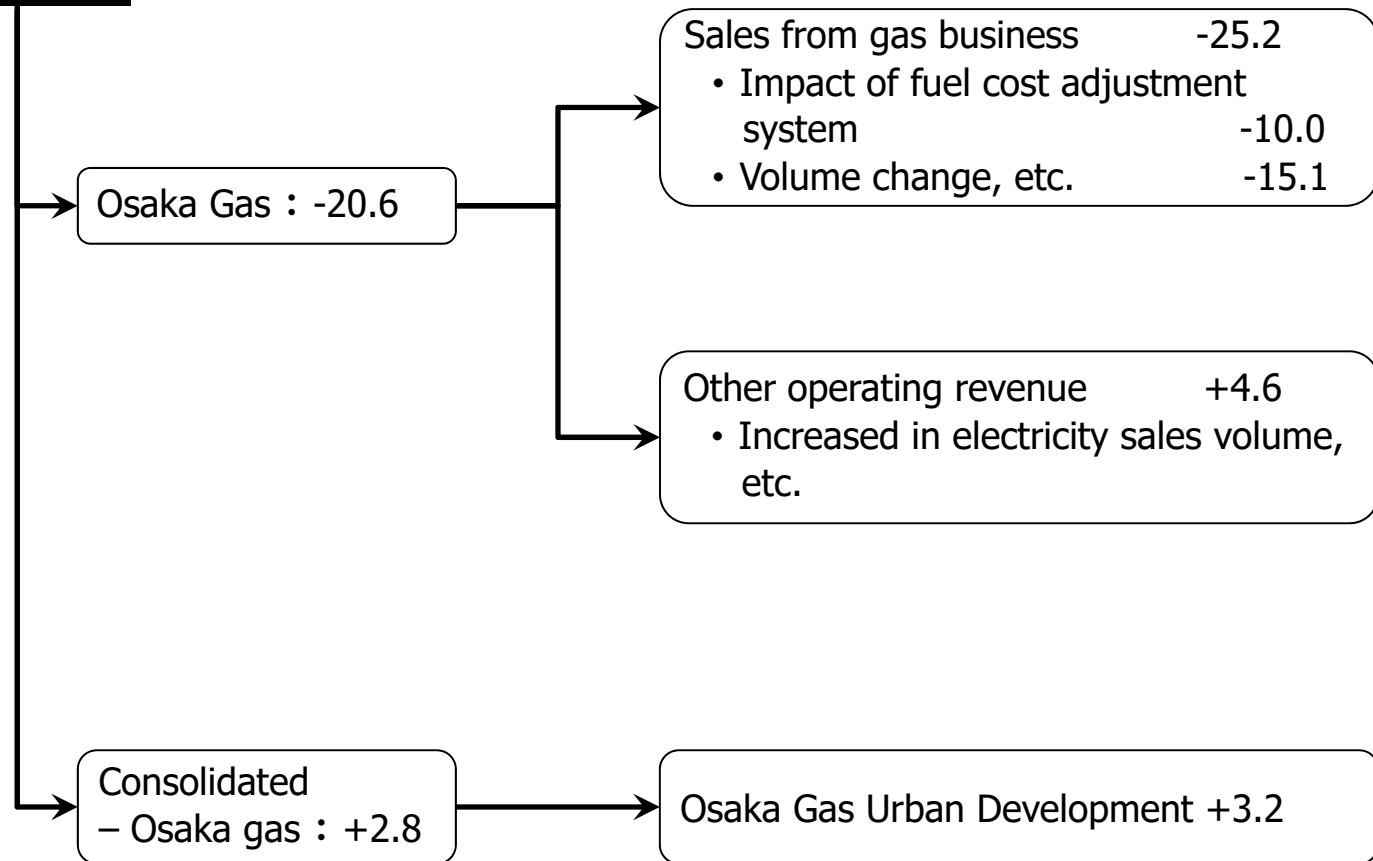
Osaka Gas：-20.6

Sales from gas business -25.2
・Impact of fuel cost adjustment system -10.0
・Volume change, etc. -15.1

Other operating revenue +4.6
・Increased in electricity sales volume, etc.

Consolidated – Osaka gas：+2.8

Osaka Gas Urban Development +3.2